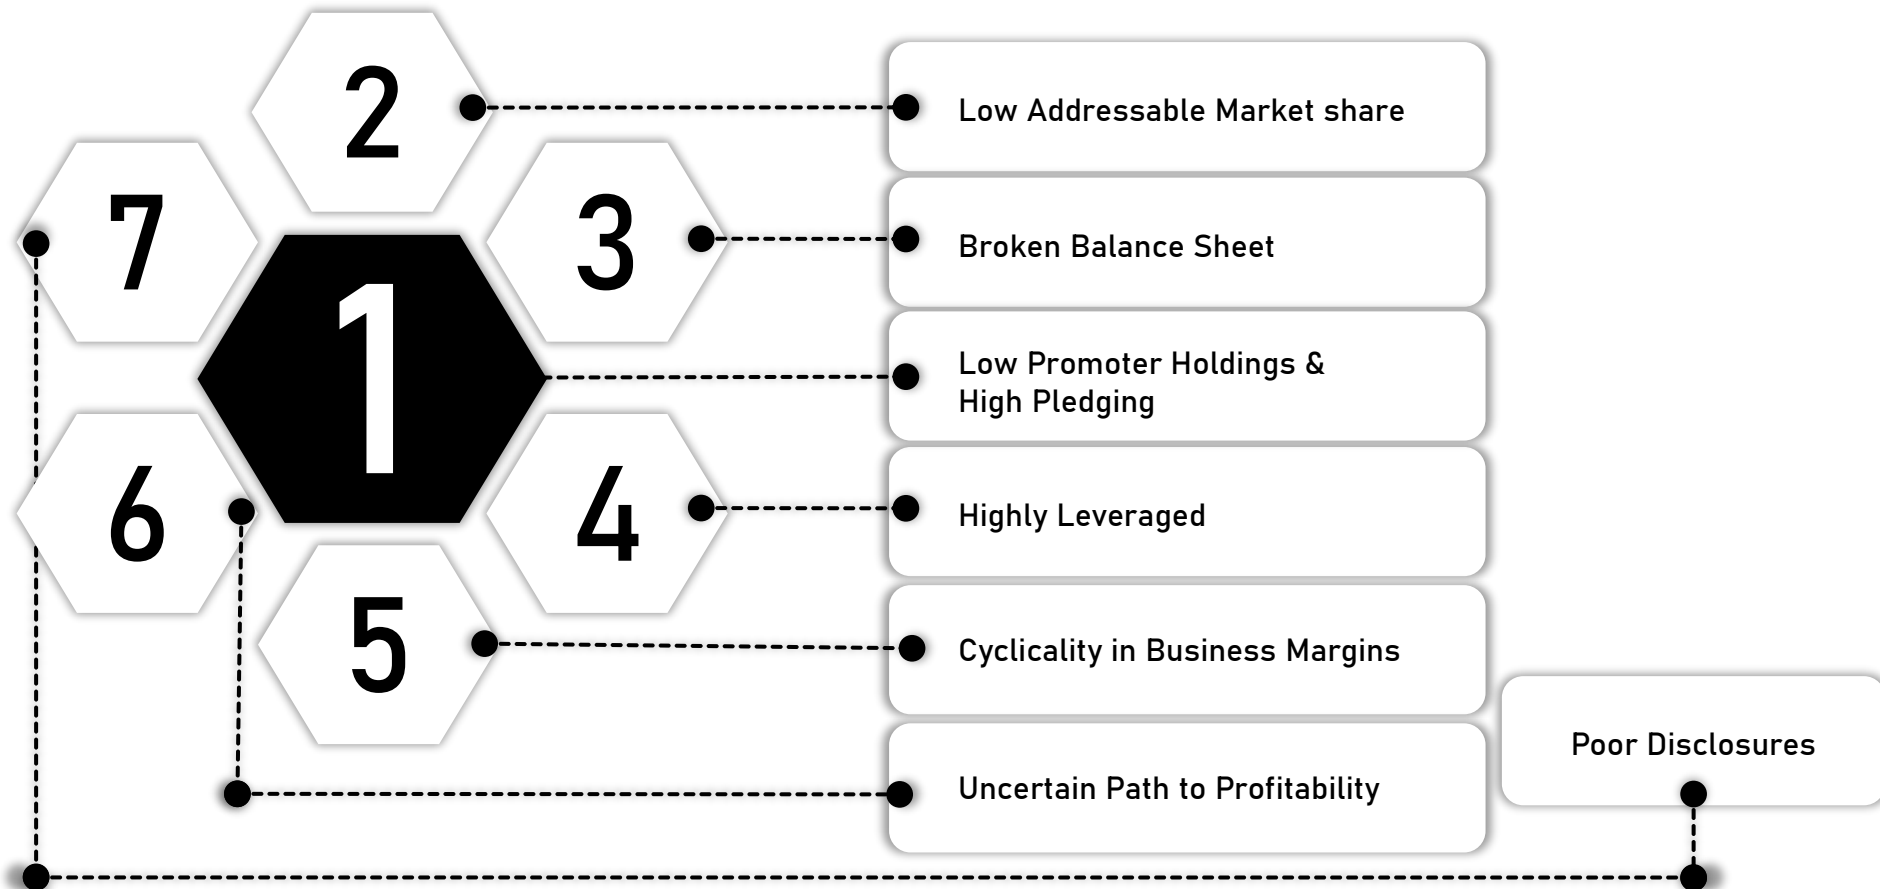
2

7

3

1

6

4

5

Low Addressable Market share

Broken Balance Sheet

Low Promoter Holdings & High Pledging

Highly Leveraged

Cyclicality in Business Margins

Uncertain Path to Profitability

Poor Disclosures